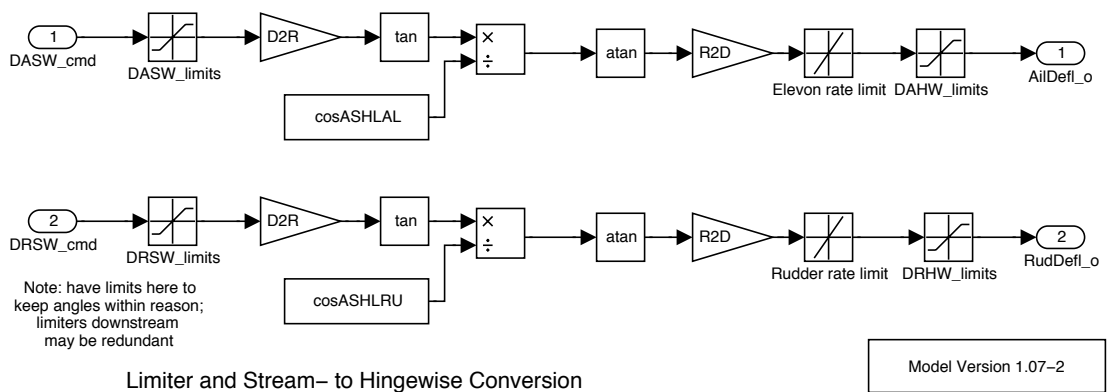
1
DASW_cmd
DASW_limits
D2R
tan
×
÷
cosASHLAL
atan
R2D
Elevon rate limit
DAHW_limits
1
AilDefl_o

2
DRSW_cmd
DRSW_limits
D2R
tan
×
÷
cosASHLRU
atan
R2D
Rudder rate limit
DRHW_limits
2
RudDefl_o

Note: have limits here to keep angles within reason; limiters downstream may be redundant

Model Version 1.07−2

Limiter and Stream− to Hingewise Conversion